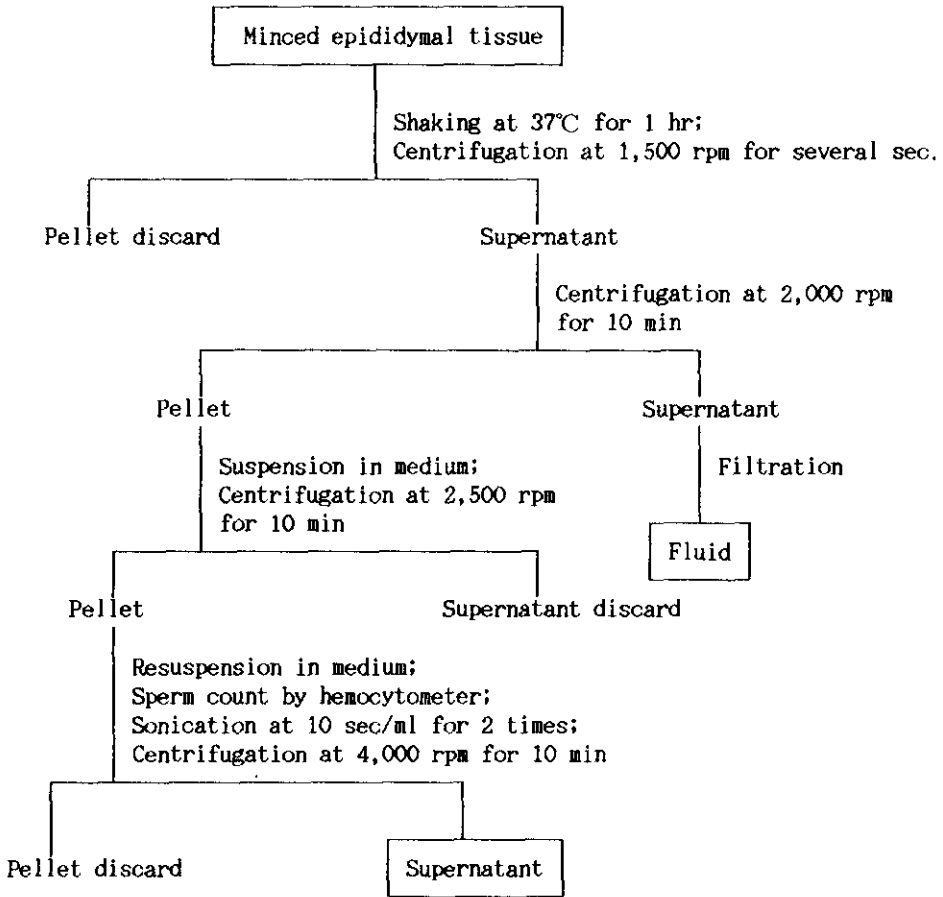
Minced epididymal tissue

Shaking at 37℃ for 1 hr;
Centrifugation at 1,500 rpm for several sec.

Pellet discard

Supernatant

Centrifugation at 2,000 rpm for 10 min

Pellet

Supernatant

Suspension in medium;
Centrifugation at 2,500 rpm for 10 min

Filtration

Fluid

Pellet

Supernatant discard

Resuspension in medium;
Sperm count by hemocytometer;
Sonication at 10 sec/ml for 2 times;
Centrifugation at 4,000 rpm for 10 min

Pellet discard

Supernatant